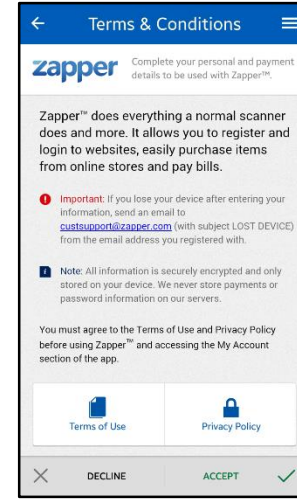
Terms & Conditions

zapper

Complete your personal and payment details to be used with Zapper™.

Zapper™ does everything a normal scanner does and more. It allows you to register and login to websites, easily purchase items from online stores and pay bills.

Important: If you lose your device after entering your information, send an email to custsupport@zapper.com (with subject LOST DEVICE) from the email address you registered with.

Note: All information is securely encrypted and only stored on your device. We never store payments or password information on our servers.

You must agree to the Terms of Use and Privacy Policy before using Zapper™ and accessing the My Account section of the app.

Terms of Use

Privacy Policy

DECLINE

ACCEPT